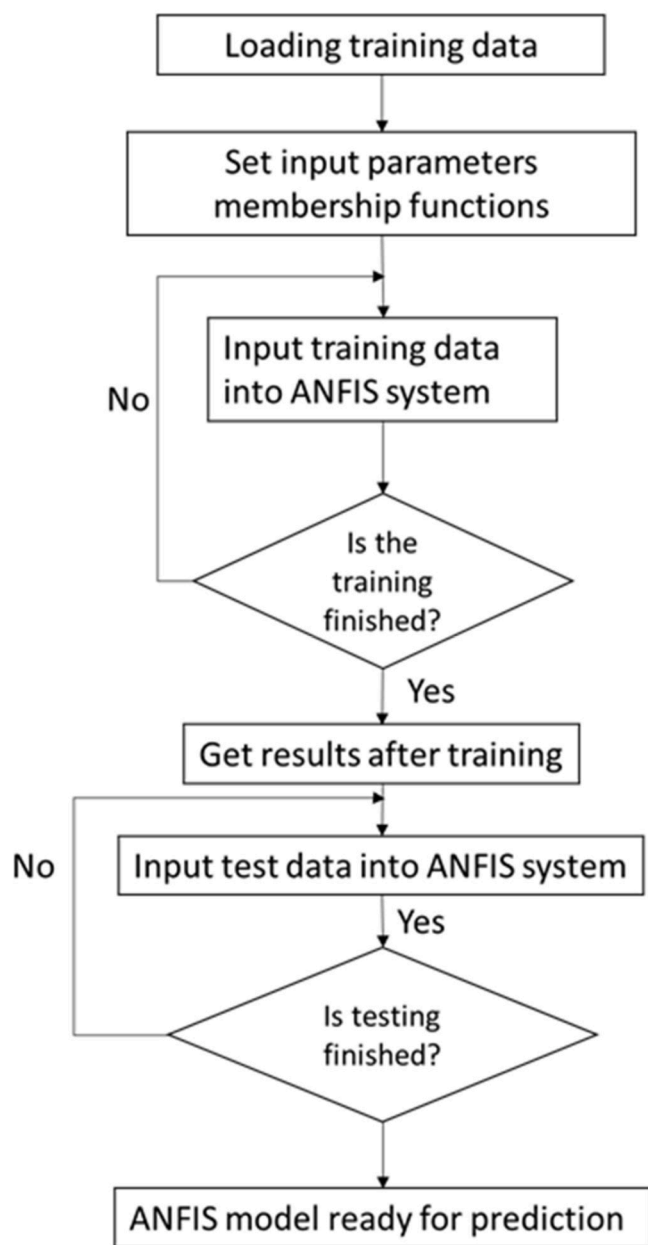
Loading training data

Set input parameters membership functions

No

Input training data into ANFIS system

Is the training finished?

Yes

Get results after training

No

Input test data into ANFIS system

Yes

Is testing finished?

ANFIS model ready for prediction